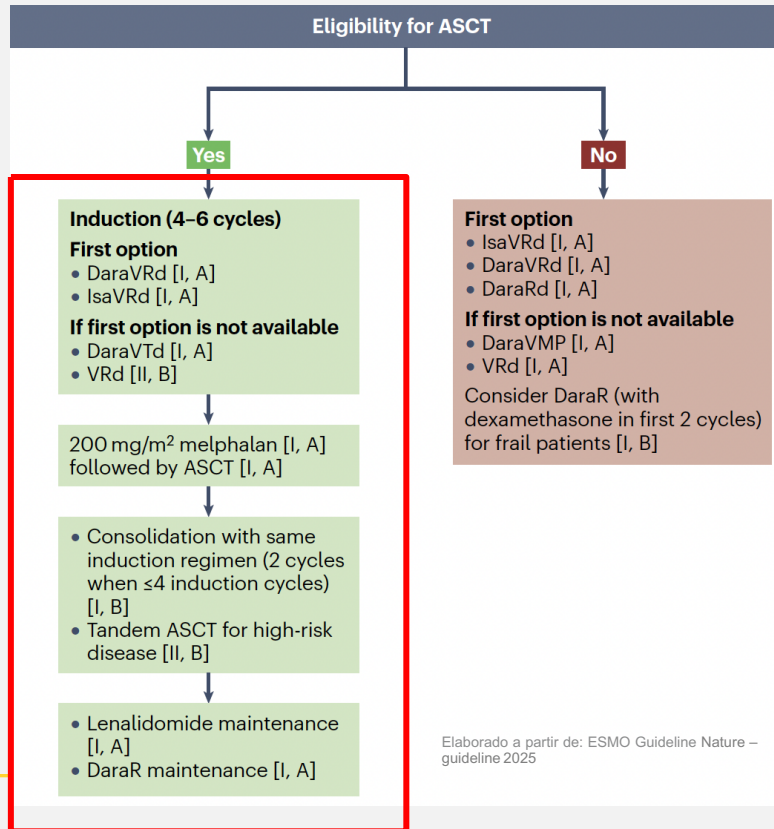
Eligibility for ASCT

Yes

Induction (4–6 cycles)
First option
• DaraVRd [I, A]
• IsaVRd [I, A]
If first option is not available
• DaraVTd [I, A]
• VRd [II, B]

200 mg/m$^2$ melphalan [I, A] followed by ASCT [I, A]

• Consolidation with same induction regimen (2 cycles when ≤4 induction cycles) [I, B]
• Tandem ASCT for high-risk disease [II, B]

• Lenalidomide maintenance [I, A]
• DaraR maintenance [I, A]

No

First option
• IsaVRd [I, A]
• DaraVRd [I, A]
• DaraRd [I, A]
If first option is not available
• DaraVMP [I, A]
• VRd [I, A]
Consider DaraR (with dexamethasone in first 2 cycles) for frail patients [I, B]

Elaborado a partir de: ESMO Guideline Nature – guideline 2025